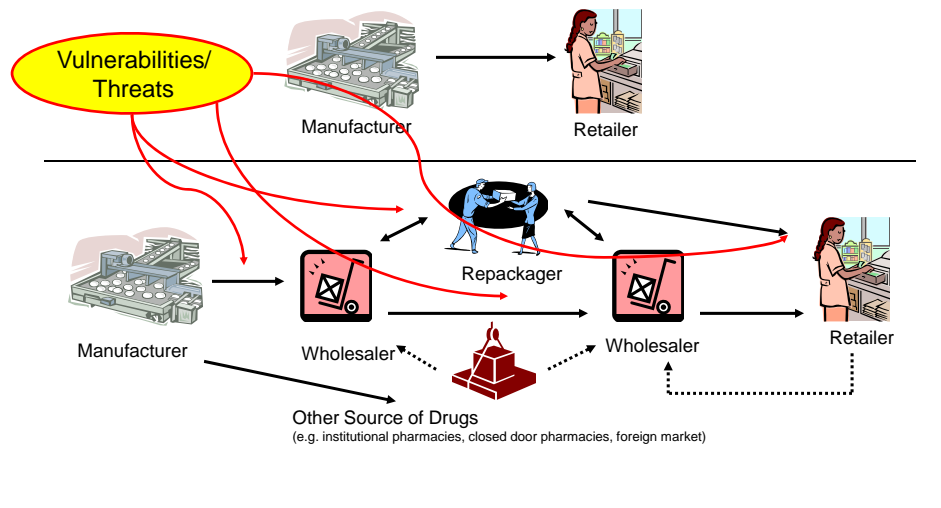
Vulnerabilities/ Threats

Manufacturer

Retailer

Repackager

Manufacturer

Wholesaler

Wholesaler

Retailer

Other Source of Drugs
(e.g. institutional pharmacies, closed door pharmacies, foreign market)